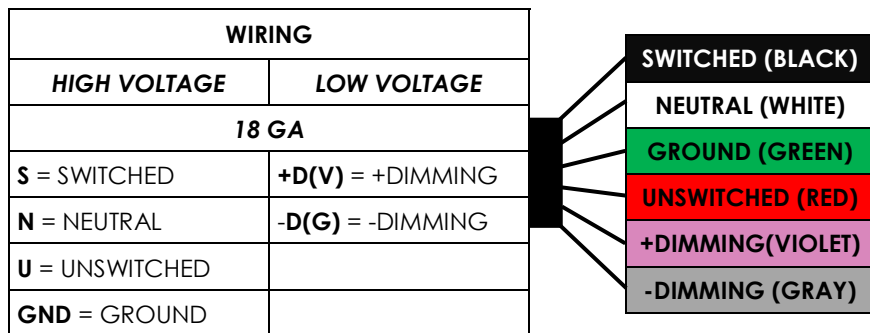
| WIRING | |
|---|---|
| *HIGH VOLTAGE* | *LOW VOLTAGE* |
| *18 GA* | |
| **S** = SWITCHED | **+D(V)** = +DIMMING |
| **N** = NEUTRAL | -**D(G)** = -DIMMING |
| **U** = UNSWITCHED | |
| **GND** = GROUND | |

SWITCHED (BLACK)
NEUTRAL (WHITE)
GROUND (GREEN)
UNSWITCHED (RED)
+DIMMING(VIOLET)
-DIMMING (GRAY)